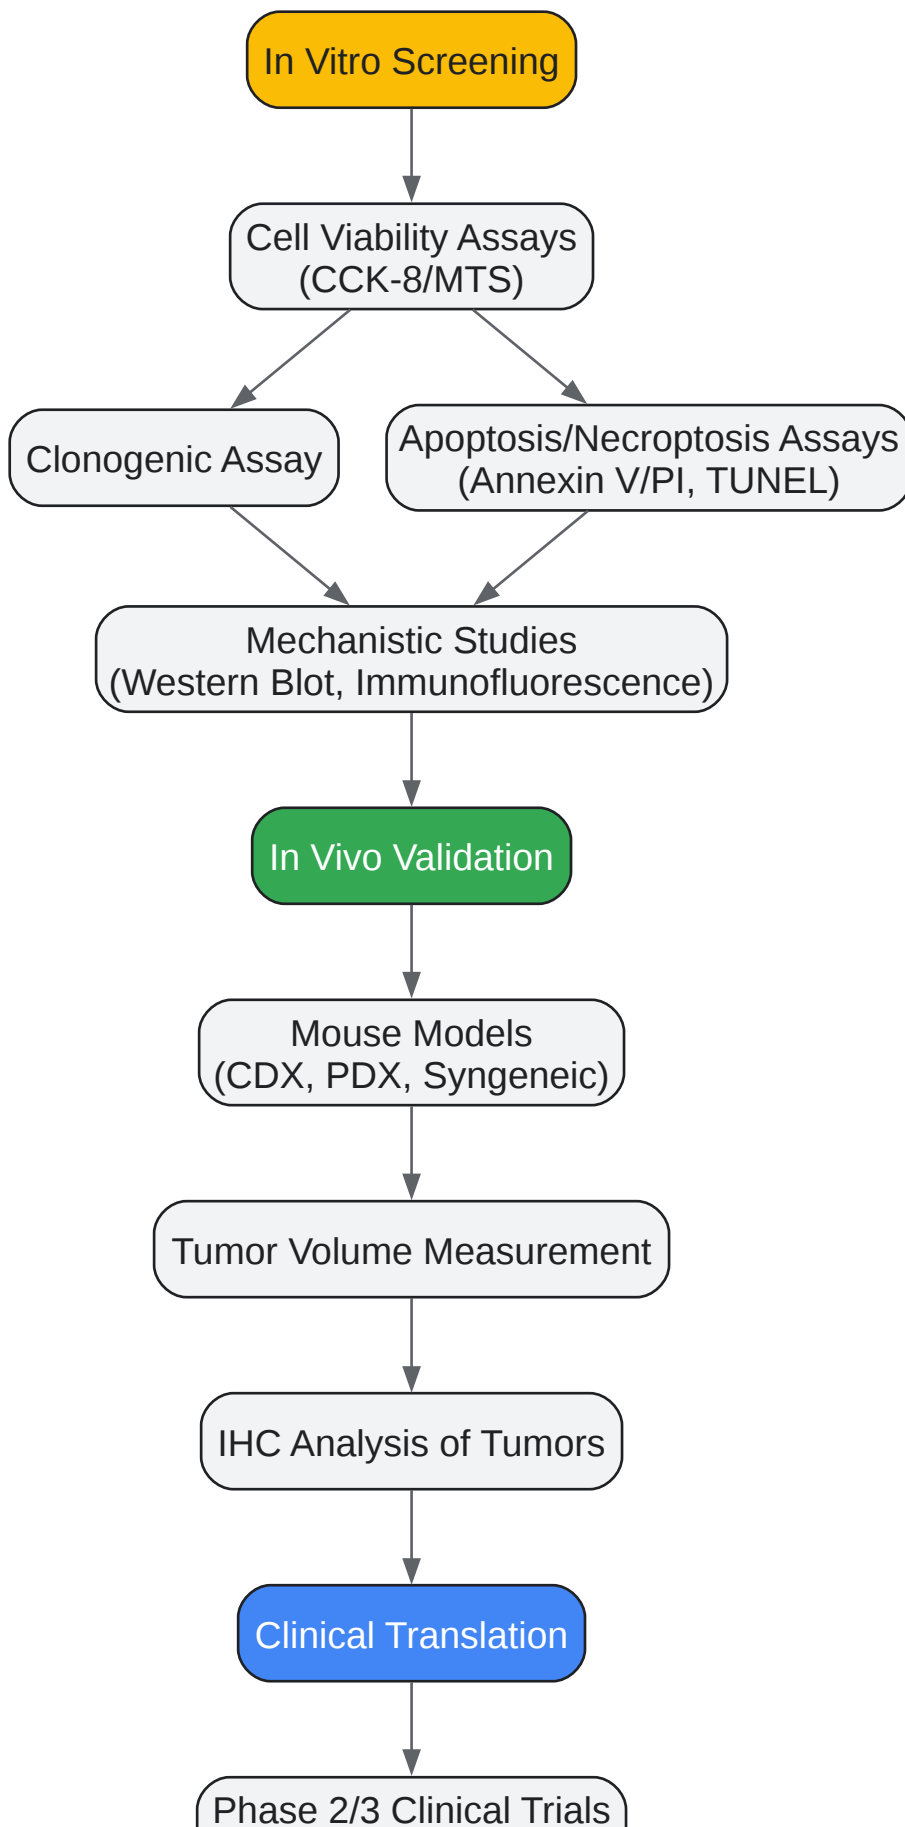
In Vitro Screening

Cell Viability Assays
(CCK-8/MTS)

Clonogenic Assay

Apoptosis/Necroptosis Assays
(Annexin V/PI, TUNEL)

Mechanistic Studies
(Western Blot, Immunofluorescence)

In Vivo Validation

Mouse Models
(CDX, PDX, Syngeneic)

Tumor Volume Measurement

IHC Analysis of Tumors

Clinical Translation

Phase 2/3 Clinical Trials